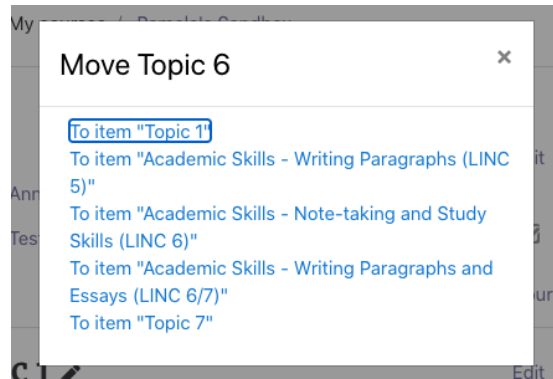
My courses / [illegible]

Move Topic 6

×

To item "Topic 1"
To item "Academic Skills - Writing Paragraphs (LINC 5)"
To item "Academic Skills - Note-taking and Study Skills (LINC 6)"
To item "Academic Skills - Writing Paragraphs and Essays (LINC 6/7)"
To item "Topic 7"

Ann
Tes
it
our
Edit